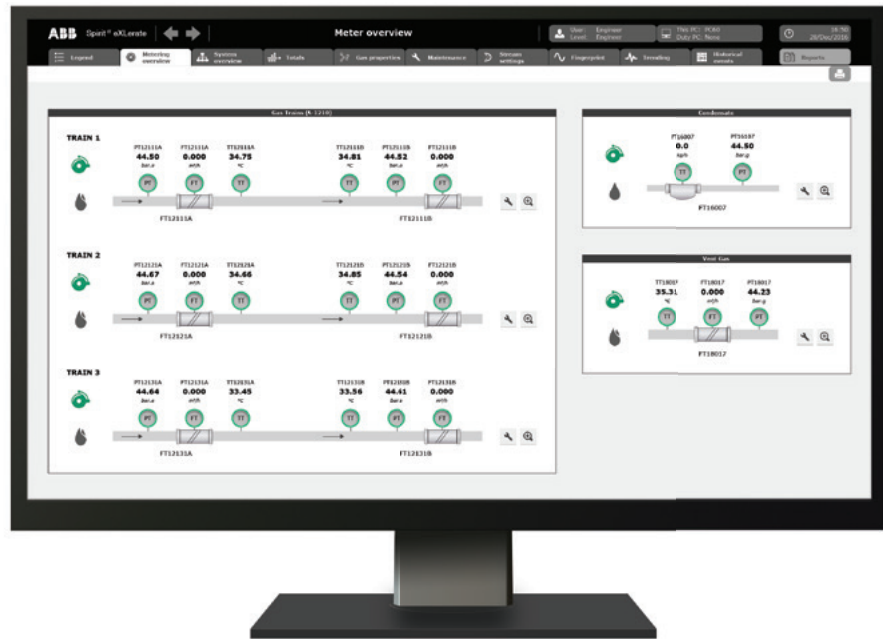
ABB Spirit$^{IT}$ eXLerate

Meter overview

User: Engineer
Level: Engineer

This PC: PC01
Duty PC: None

19:50
28/Dec/2016

Legend
Metering overview
System overview
Totals
Gas properties
Maintenance
Stream settings
Fingerprint
Trending
Historical events
Reports

Gas Trains (A-1210)

TRAIN 1

PT12111A
44.50
bar.a

FT12111A
0.000
m/h

TT12111A
34.75
°C

TT12111B
34.81
°C

PT12111B
44.52
bar.a

FT12111B
0.000
m/h

PT
FT
TT
TT
PT
FT

FT12111A
FT12111B

TRAIN 2

PT12121A
44.67
bar.a

FT12121A
0.000
m/h

TT12121A
34.66
°C

TT12121B
34.85
°C

PT12121B
44.54
bar.a

FT12121B
0.000
m/h

PT
FT
TT
TT
PT
FT

FT12121A
FT12121B

TRAIN 3

PT12131A
44.64
bar.a

FT12131A
0.000
m/h

TT12131A
33.45
°C

TT12131B
33.56
°C

PT12131B
44.41
bar.a

FT12131B
0.000
m/h

PT
FT
TT
TT
PT
FT

FT12131A
FT12131B

Condensate

FT16007
0.0
sg/h

PT16107
44.50
bar.g

TT
PT

FT16007

Vent Gas

TT18017
35.31
°C

FT18017
0.000
m/h

PT18017
44.23
bar.g

TT
FT
PT

FT18017